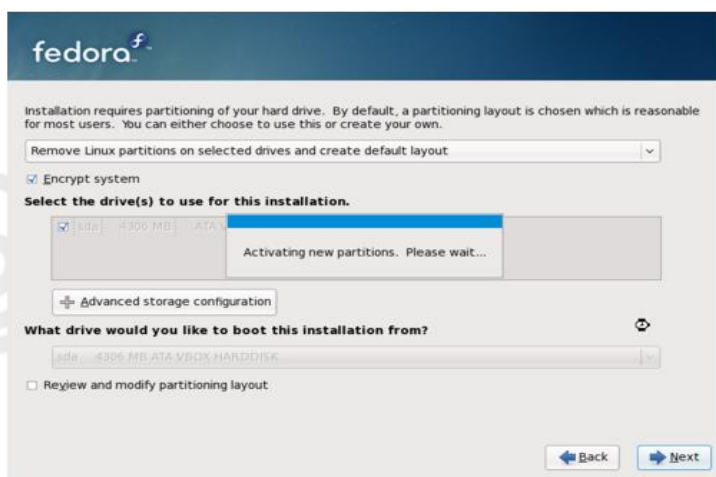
fedora

Installation requires partitioning of your hard drive. By default, a partitioning layout is chosen which is reasonable for most users. You can either choose to use this or create your own.

Remove Linux partitions on selected drives and create default layout

☑ Encrypt system

Select the drive(s) to use for this installation.

☑ sda 4306 MB ATA V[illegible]

Activating new partitions. Please wait...

Advanced storage configuration

What drive would you like to boot this installation from?

sda 4306 MB ATA VBOX HARDDISK

☐ Review and modify partitioning layout

Back

Next